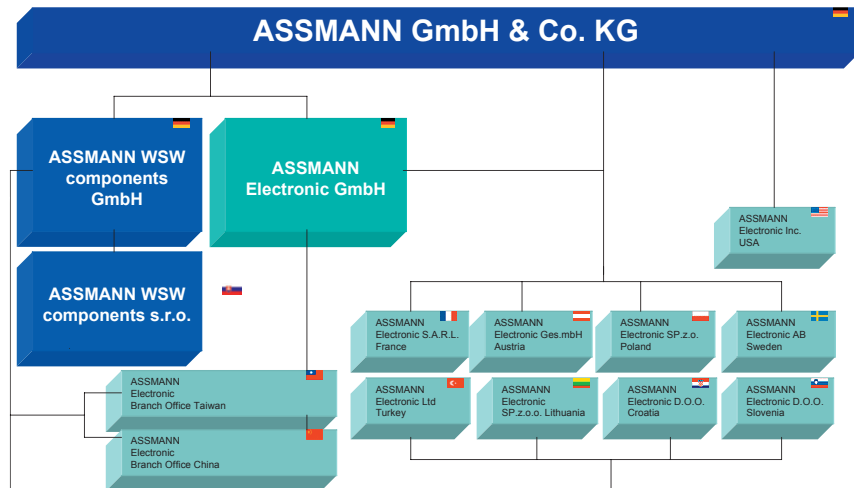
ASSMANN GmbH & Co. KG

ASSMANN WSW components GmbH

ASSMANN Electronic GmbH

ASSMANN Electronic Inc. USA

ASSMANN WSW components s.r.o.

ASSMANN Electronic S.A.R.L. France

ASSMANN Electronic Ges.mbH Austria

ASSMANN Electronic SP.z.o. Poland

ASSMANN Electronic AB Sweden

ASSMANN Electronic Branch Office Taiwan

ASSMANN Electronic Ltd Turkey

ASSMANN Electronic SP.z.o.o. Lithuania

ASSMANN Electronic D.O.O. Croatia

ASSMANN Electronic D.O.O. Slovenia

ASSMANN Electronic Branch Office China